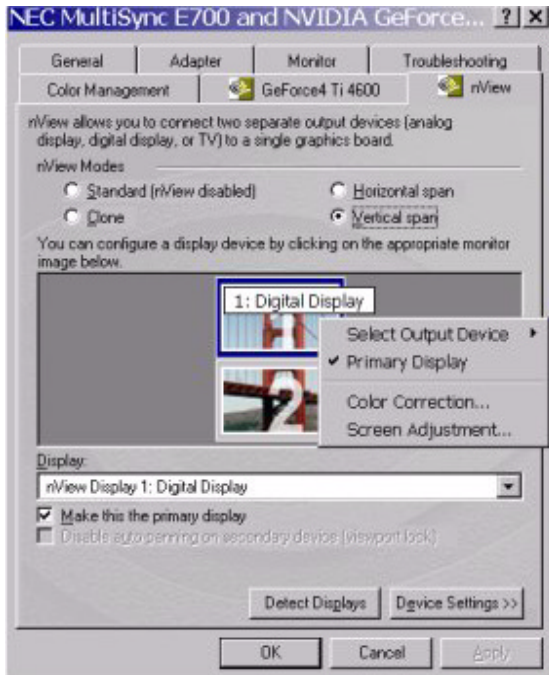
NEC MultiSync E700 and NVIDIA GeForce... ? X

General | Adapter | Monitor | Troubleshooting
Color Management | GeForce4 Ti 4600 | nView

nView allows you to connect two separate output devices (analog display, digital display, or TV) to a single graphics board.

nView Modes
Standard (nView disabled)
Horizontal span
Clone
Vertical span

You can configure a display device by clicking on the appropriate monitor image below.

1: Digital Display

2

Select Output Device
✔ Primary Display
Color Correction...
Screen Adjustment...

Display:
nView Display 1: Digital Display

Make this the primary display
Disable auto panning on secondary device (viewport lock)

Detect Displays | Device Settings >>

OK | Cancel | Apply